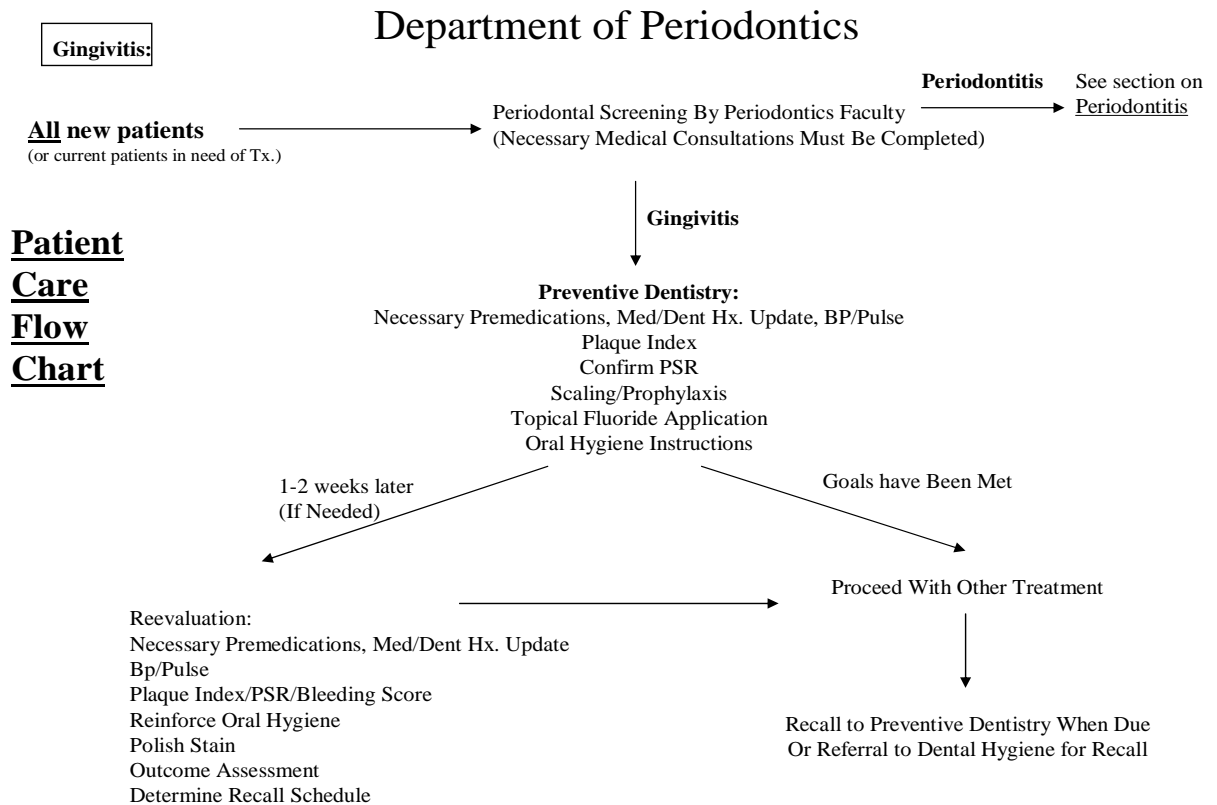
Gingivitis:

Department of Periodontics

All new patients
(or current patients in need of Tx.)

Periodontal Screening By Periodontics Faculty
(Necessary Medical Consultations Must Be Completed)

Periodontitis

See section on Periodontitis

Patient Care Flow Chart

Gingivitis

Preventive Dentistry:
Necessary Premedications, Med/Dent Hx. Update, BP/Pulse
Plaque Index
Confirm PSR
Scaling/Prophylaxis
Topical Fluoride Application
Oral Hygiene Instructions

1-2 weeks later
(If Needed)

Goals have Been Met

Reevaluation:
Necessary Premedications, Med/Dent Hx. Update
Bp/Pulse
Plaque Index/PSR/Bleeding Score
Reinforce Oral Hygiene
Polish Stain
Outcome Assessment
Determine Recall Schedule

Proceed With Other Treatment

Recall to Preventive Dentistry When Due
Or Referral to Dental Hygiene for Recall